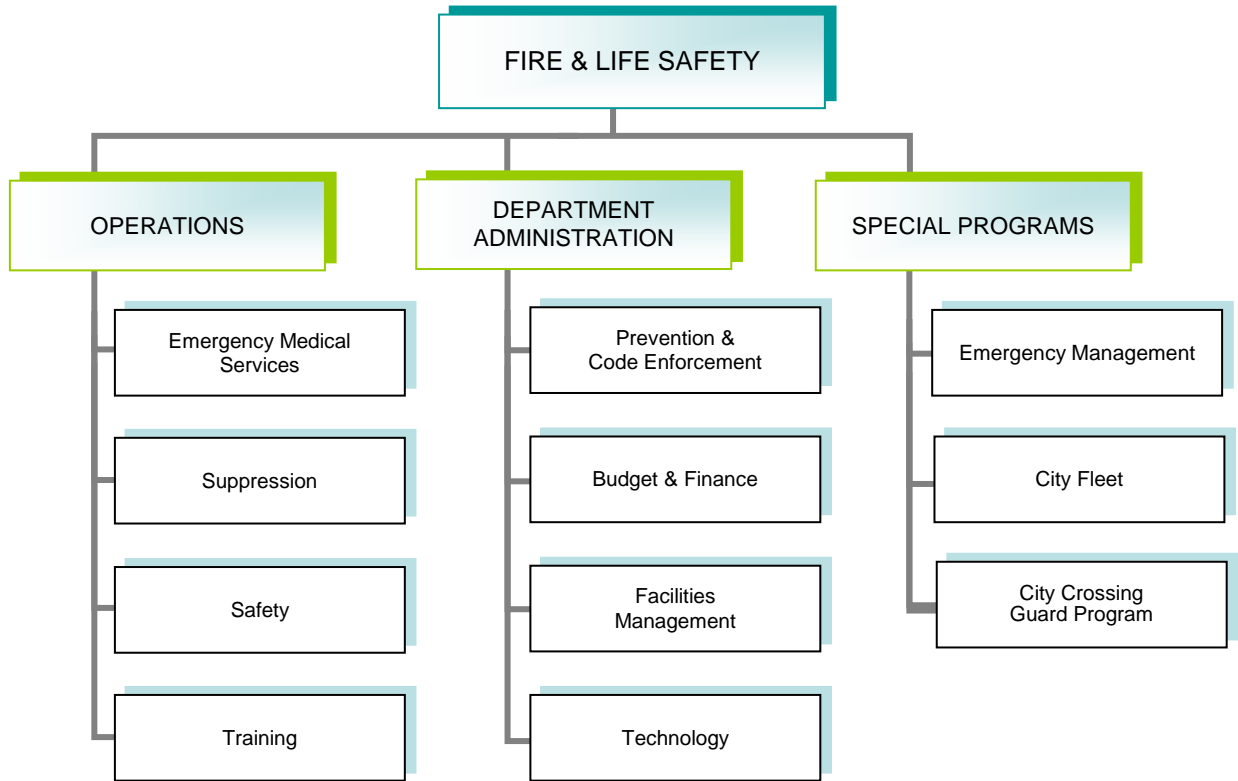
FIRE & LIFE SAFETY

OPERATIONS

Emergency Medical Services

Suppression

Safety

Training

DEPARTMENT ADMINISTRATION

Prevention & Code Enforcement

Budget & Finance

Facilities Management

Technology

SPECIAL PROGRAMS

Emergency Management

City Fleet

City Crossing Guard Program